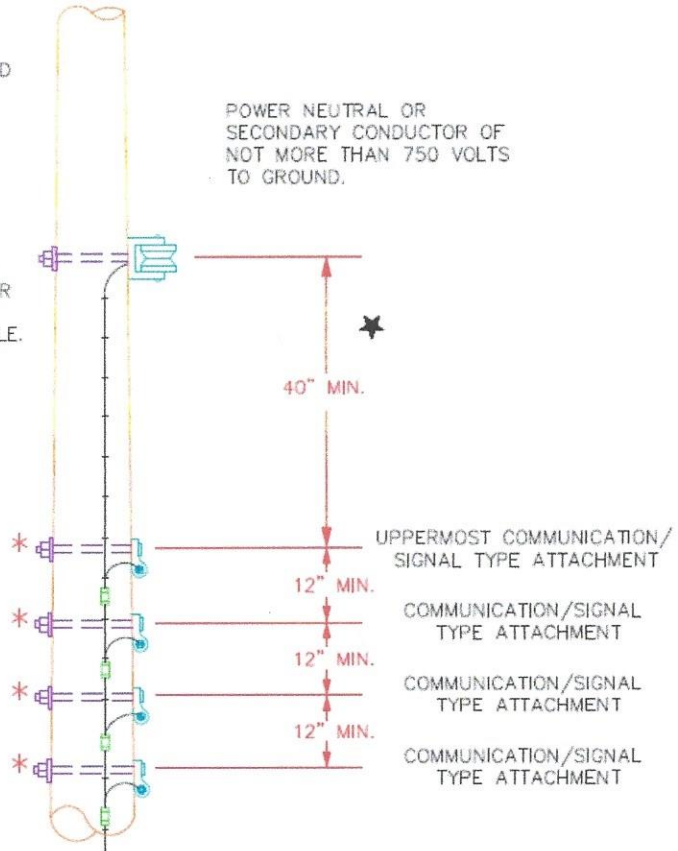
D

R

LE.

POWER NEUTRAL OR SECONDARY CONDUCTOR OF NOT MORE THAN 750 VOLTS TO GROUND.

★

40" MIN.

*

UPPERMOST COMMUNICATION/ SIGNAL TYPE ATTACHMENT

12" MIN.

*

COMMUNICATION/SIGNAL TYPE ATTACHMENT

12" MIN.

*

COMMUNICATION/SIGNAL TYPE ATTACHMENT

12" MIN.

*

COMMUNICATION/SIGNAL TYPE ATTACHMENT